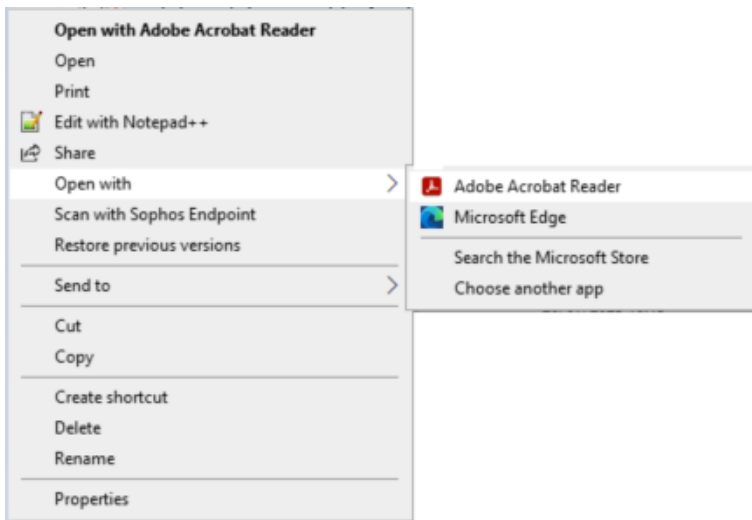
Open with Adobe Acrobat Reader
Open
Print
Edit with Notepad++
Share
Open with
Scan with Sophos Endpoint
Restore previous versions
Send to
Cut
Copy
Create shortcut
Delete
Rename
Properties

Adobe Acrobat Reader
Microsoft Edge
Search the Microsoft Store
Choose another app